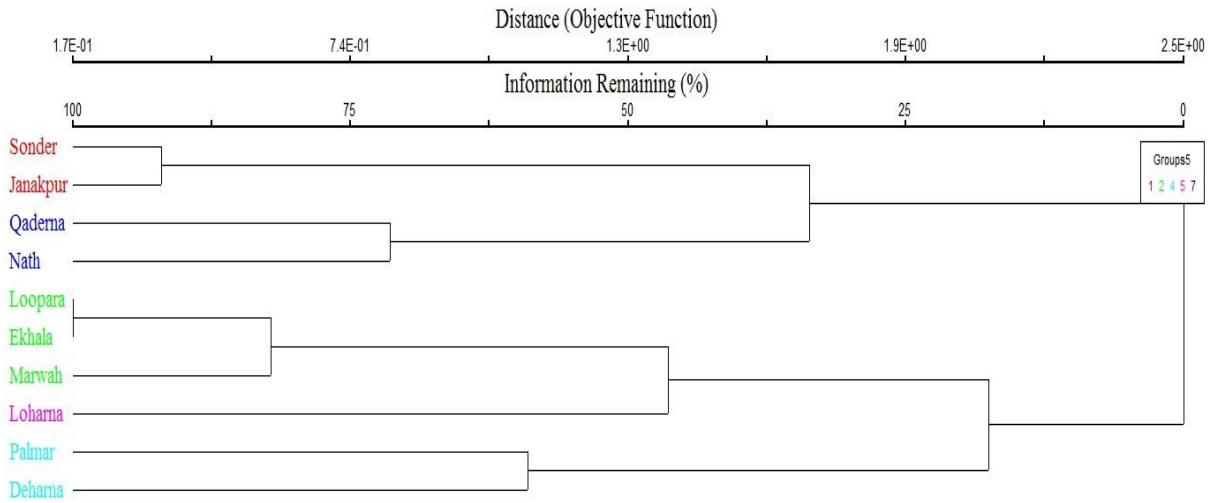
Distance (Objective Function)

1.7E-01 7.4E-01 1.3E+00 1.9E+00 2.5E+00

Information Remaining (%)

100 75 50 25 0

Sonder
Janakpur
Qaderna
Nath
Loopara
Ekhala
Marwah
Loharna
Palmar
Deharna

Groups5
1 2 4 5 7